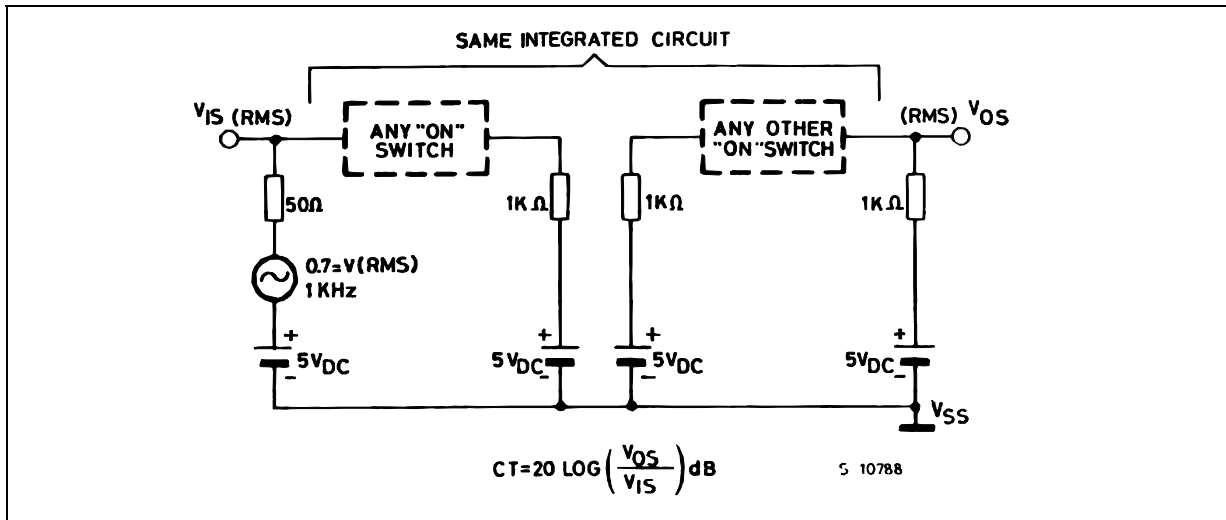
SAME INTEGRATED CIRCUIT

$V_{IS}$ (RMS)

ANY "ON" SWITCH

ANY OTHER "ON" SWITCH

(RMS) $V_{OS}$

50Ω

1KΩ

1KΩ

1KΩ

0.7=V(RMS) 1 KHz

+

$5V_{DC}$

-

+

$5V_{DC}$

-

+

$5V_{DC}$

-

+

$5V_{DC}$

-

$V_{SS}$

$CT=20\ LOG\left(\frac{V_{OS}}{V_{IS}}\right)dB$

S 10788